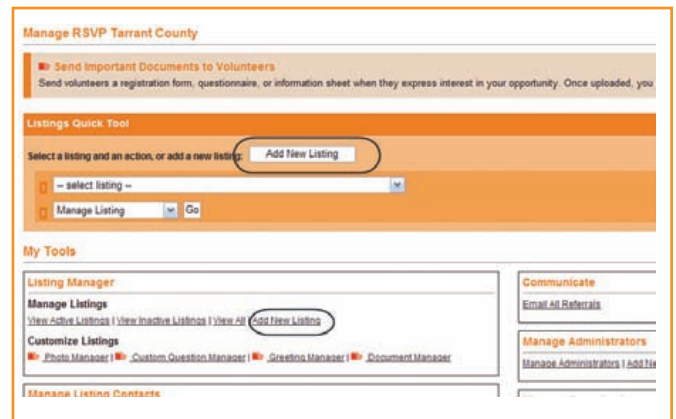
Manage RSVP Tarrant County

Send Important Documents to Volunteers
Send volunteers a registration form, questionnaire, or information sheet when they express interest in your opportunity. Once uploaded, you

Listings Quick Tool

Select a listing and an action, or add a new listing: Add New Listing

-- select listing --

Manage Listing Go

My Tools

Listing Manager

Manage Listings
View Active Listings | View Inactive Listings | View All | Add New Listing

Customize Listings
Photo Manager | Custom Question Manager | Greeting Manager | Document Manager

Manage Listing Contacts

Communicate
Email All Referrals

Manage Administrators
Manage Administrators | Add Ne